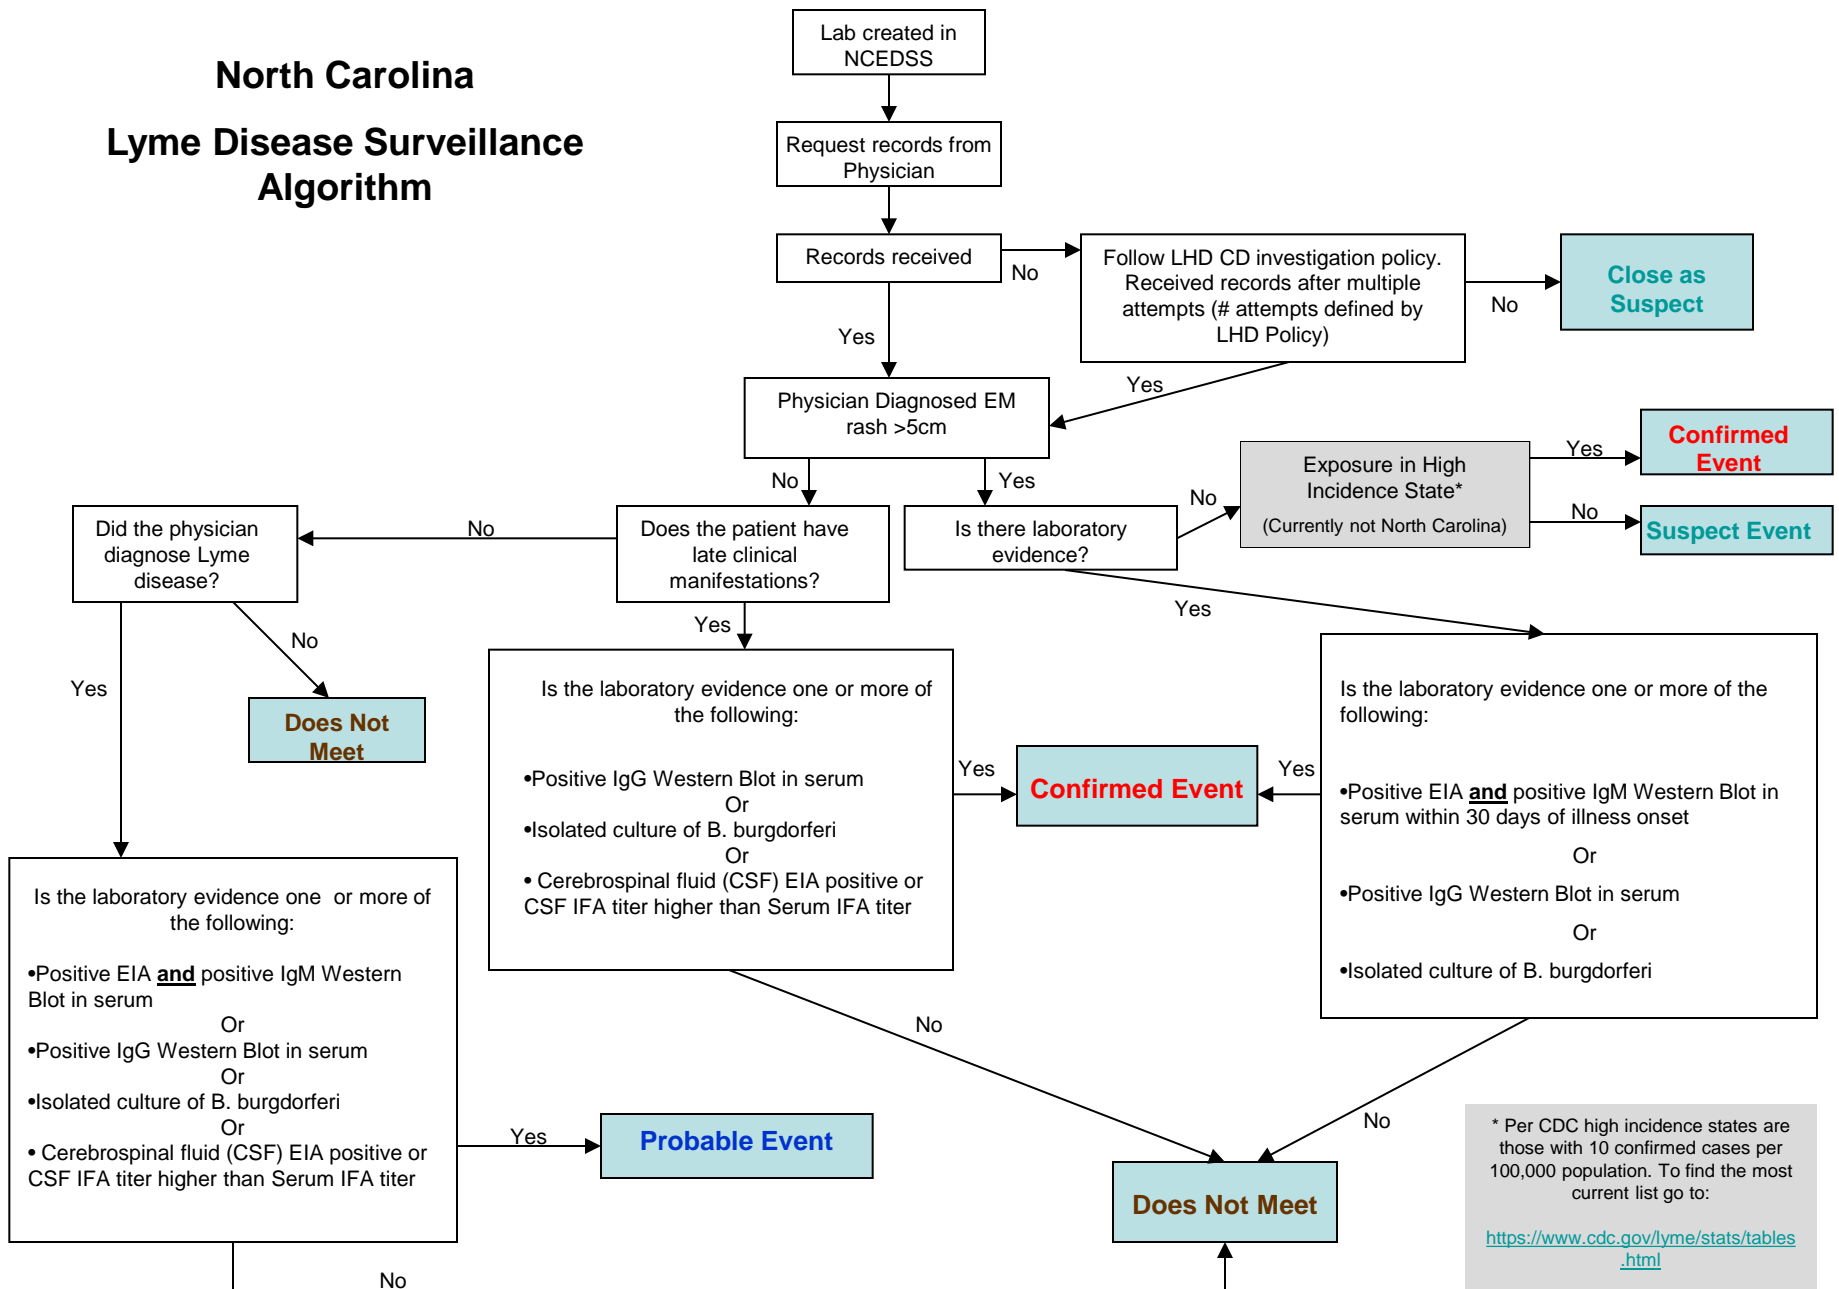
North Carolina

Lyme Disease Surveillance Algorithm

Lab created in NCEDSS

Request records from Physician

Records received

No

Follow LHD CD investigation policy. Received records after multiple attempts (# attempts defined by LHD Policy)

No

Close as Suspect

Yes

Yes

Physician Diagnosed EM rash >5cm

No

Yes

Exposure in High Incidence State*

(Currently not North Carolina)

Yes

Confirmed Event

No

Suspect Event

No

Did the physician diagnose Lyme disease?

No

Does the patient have late clinical manifestations?

Is there laboratory evidence?

Yes

Yes

No

Yes

Does Not Meet

Is the laboratory evidence one or more of the following:

•Positive IgG Western Blot in serum
Or
•Isolated culture of B. burgdorferi
Or
• Cerebrospinal fluid (CSF) EIA positive or CSF IFA titer higher than Serum IFA titer

Yes

Confirmed Event

Yes

Is the laboratory evidence one or more of the following:

•Positive EIA and positive IgM Western Blot in serum within 30 days of illness onset

Or

•Positive IgG Western Blot in serum

Or

•Isolated culture of B. burgdorferi

Is the laboratory evidence one or more of the following:

•Positive EIA and positive IgM Western Blot in serum
Or
•Positive IgG Western Blot in serum
Or
•Isolated culture of B. burgdorferi
Or
• Cerebrospinal fluid (CSF) EIA positive or CSF IFA titer higher than Serum IFA titer

No

Yes

Probable Event

No

Does Not Meet

* Per CDC high incidence states are those with 10 confirmed cases per 100,000 population. To find the most current list go to:

https://www.cdc.gov/lyme/stats/tables.html

No